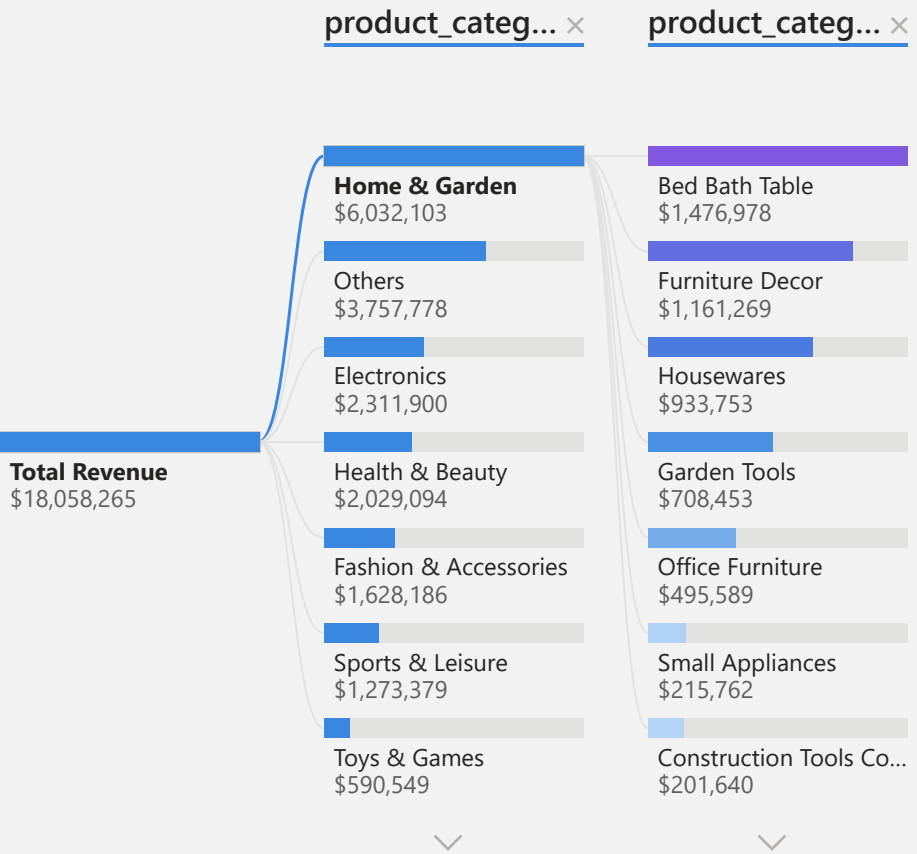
product_categ... ×

product_categ... ×

Total Revenue
$18,058,265

Home & Garden
$6,032,103

Others
$3,757,778

Electronics
$2,311,900

Health & Beauty
$2,029,094

Fashion & Accessories
$1,628,186

Sports & Leisure
$1,273,379

Toys & Games
$590,549

Bed Bath Table
$1,476,978

Furniture Decor
$1,161,269

Housewares
$933,753

Garden Tools
$708,453

Office Furniture
$495,589

Small Appliances
$215,762

Construction Tools Co...
$201,640